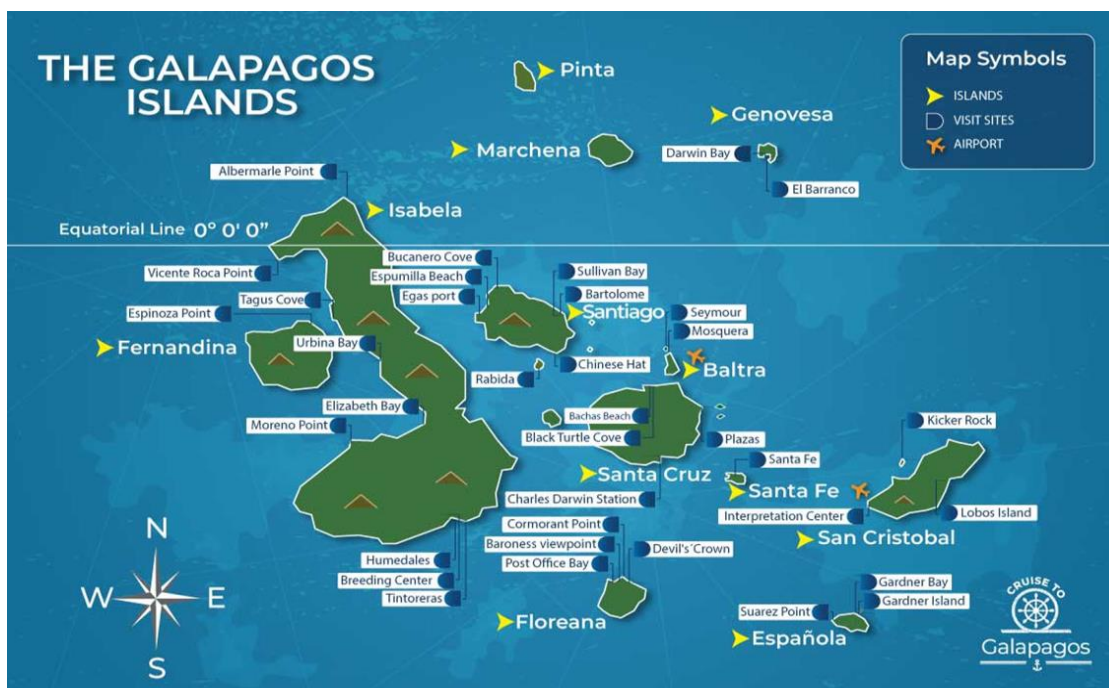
THE GALAPAGOS ISLANDS

Map Symbols
ISLANDS
VISIT SITES
AIRPORT

Pinta
Genovesa
Marchena
Darwin Bay
El Barranco
Albermarle Point
Isabela
Equatorial Line 0° 0' 0"
Bucanero Cove
Espumilla Beach
Egas port
Sullivan Bay
Bartolome
Santiago
Vicente Roca Point
Tagus Cove
Espinoza Point
Fernandina
Urbina Bay
Seymour
Mosquera
Chinese Hat
Rabida
Baltra
Elizabeth Bay
Moreno Point
Bachas Beach
Black Turtle Cove
Plazas
Kicker Rock
Santa Fe
Santa Cruz
Santa Fe
Charles Darwin Station
Interpretation Center
Lobos Island
San Cristobal
Cormorant Point
Baroness viewpoint
Devil's Crown
Post Office Bay
Humedales
Breeding Center
Tintoreras
Floreana
Gardner Bay
Gardner Island
Suarez Point
Española
N
W
E
S
CRUISE TO
Galapagos